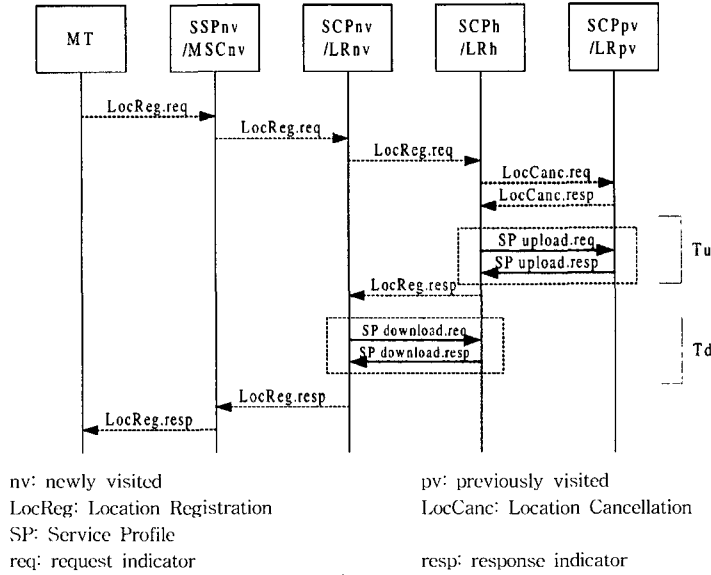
MT

SSPnv /MSCnv

SCPnv /LRnv

SCPh /LRh

SCPpv /LRpv

LocReg.req

LocReg.req

LocReg.req

LocCanc.req

LocCanc.resp

SP upload.req

SP upload.resp

Tu

LocReg.resp

SP download.req

SP download.resp

Td

LocReg.resp

LocReg.resp

nv: newly visited

pv: previously visited

LocReg: Location Registration

LocCanc: Location Cancellation

SP: Service Profile

req: request indicator

resp: response indicator